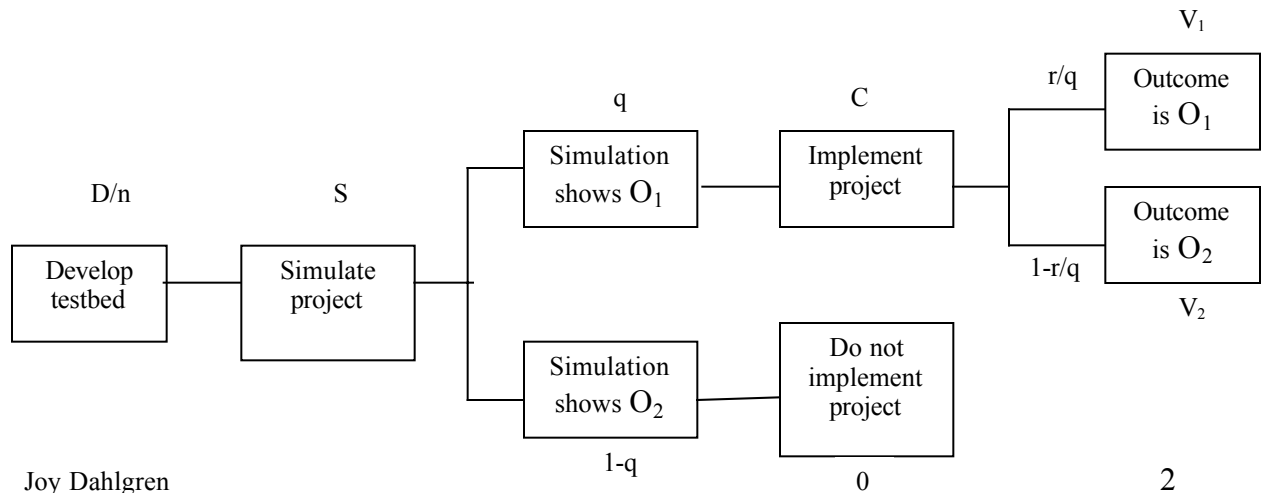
$V_1$

r/q

Outcome is $O_1$

q

C

Simulation shows $O_1$

Implement project

D/n

S

Outcome is $O_2$

Develop testbed

Simulate project

1-r/q

$V_2$

Simulation shows $O_2$

Do not implement project

1-q

0

Joy Dahlgren

2